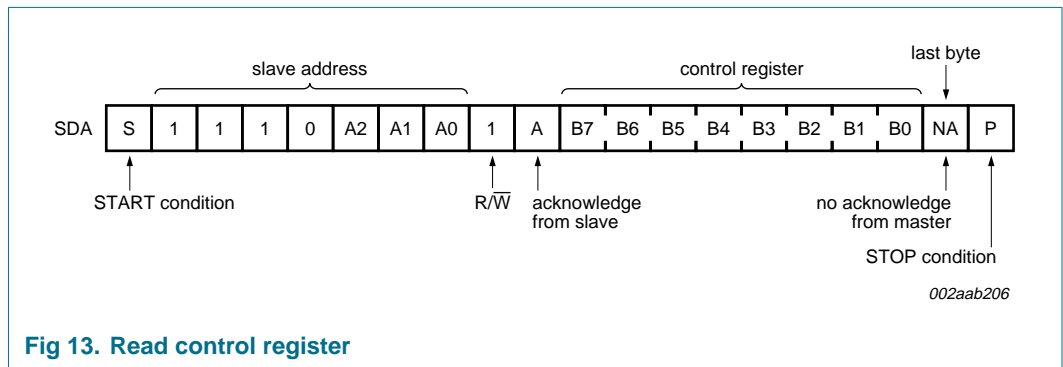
slave address

control register

last byte

| SDA | S | 1 | 1 | 1 | 0 | A2 | A1 | A0 | 1 | A | B7 | B6 | B5 | B4 | B3 | B2 | B1 | B0 | NA | P |
|---|---|---|---|---|---|---|---|---|---|---|---|---|---|---|---|---|---|---|---|---|

START condition

$R/\overline{W}$

acknowledge from slave

no acknowledge from master

STOP condition

002aab206

Fig 13. Read control register